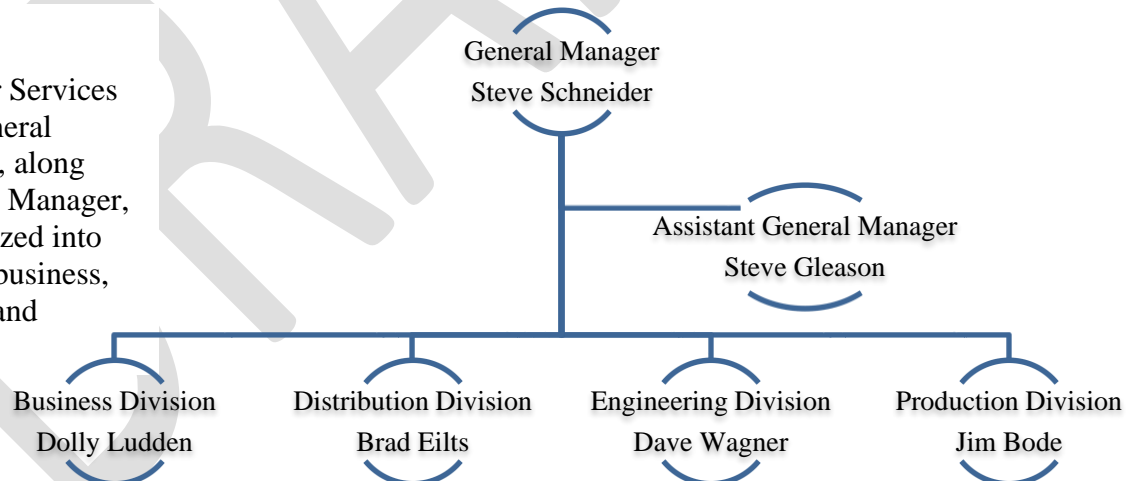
r Services
neral
, along
Manager,
zed into
business,
and

General Manager
Steve Schneider

Assistant General Manager
Steve Gleason

Business Division
Dolly Ludden

Distribution Division
Brad Eilts

Engineering Division
Dave Wagner

Production Division
Jim Bode